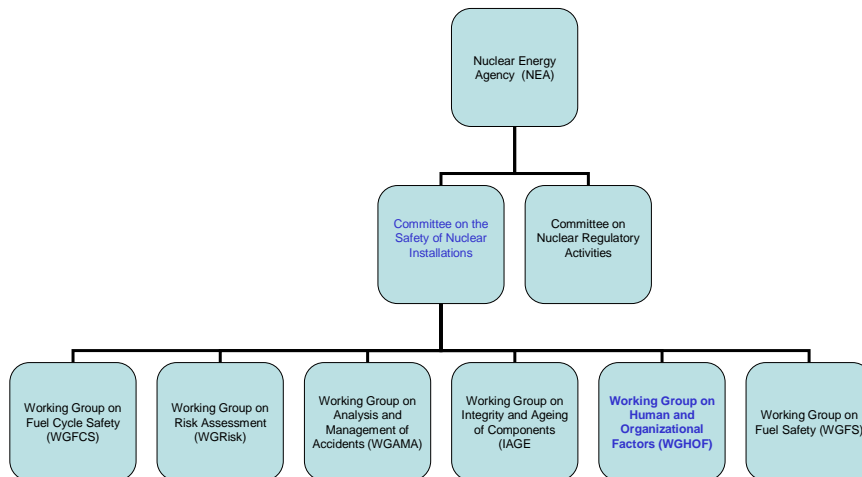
Nuclear Energy Agency (NEA)

Committee on the Safety of Nuclear Installations

Committee on Nuclear Regulatory Activities

Working Group on Fuel Cycle Safety (WGFCS)

Working Group on Risk Assessment (WGRisk)

Working Group on Analysis and Management of Accidents (WGAMA)

Working Group on Integrity and Ageing of Components (IAGE

Working Group on Human and Organizational Factors (WGHOF)

Working Group on Fuel Safety (WGFS)